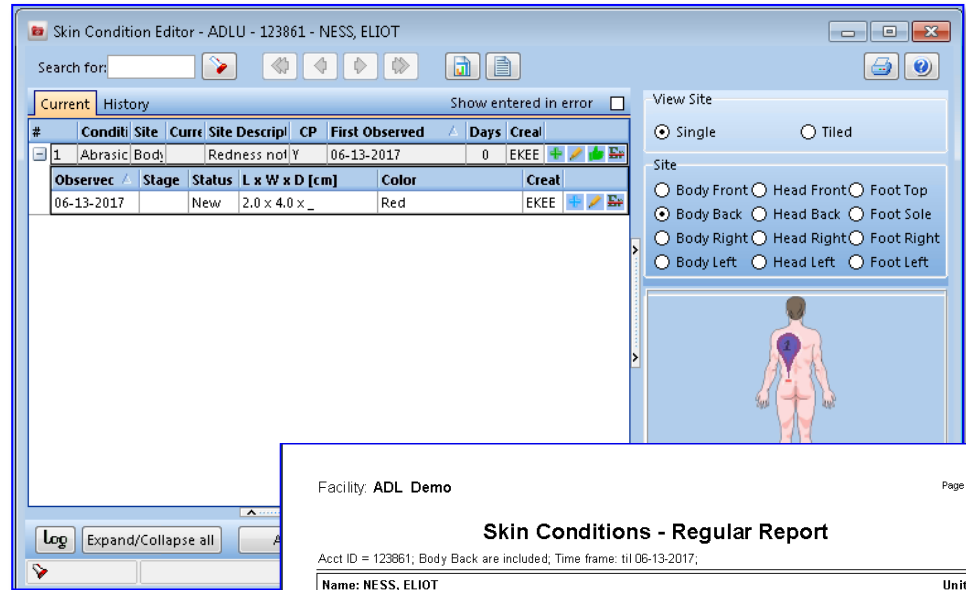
Skin Condition Editor - ADLU - 123861 - NESS, ELIOT

Search for:

Current History Show entered in error

| # | Conditi | Site | Curre | Site Descripl | CP | First Observed | Days | Creal |
|---|---|---|---|---|---|---|---|---|
| 1 | Abrasic | Body | | Redness not | Y | 06-13-2017 | 0 | EKEE |

| Observec | Stage | Status | L x W x D [cm] | Color | Creat |
|---|---|---|---|---|---|
| 06-13-2017 | | New | 2.0 x 4.0 x _ | Red | EKEE |

View Site
Single Tiled

Site
Body Front Head Front Foot Top
Body Back Head Back Foot Sole
Body Right Head Right Foot Right
Body Left Head Left Foot Left

1

Log Expand/Collapse all A

Facility: ADL Demo
Page

Skin Conditions - Regular Report

Acct ID = 123861; Body Back are included; Time frame: til 06-13-2017;

Name: NESS, ELIOT
Unit